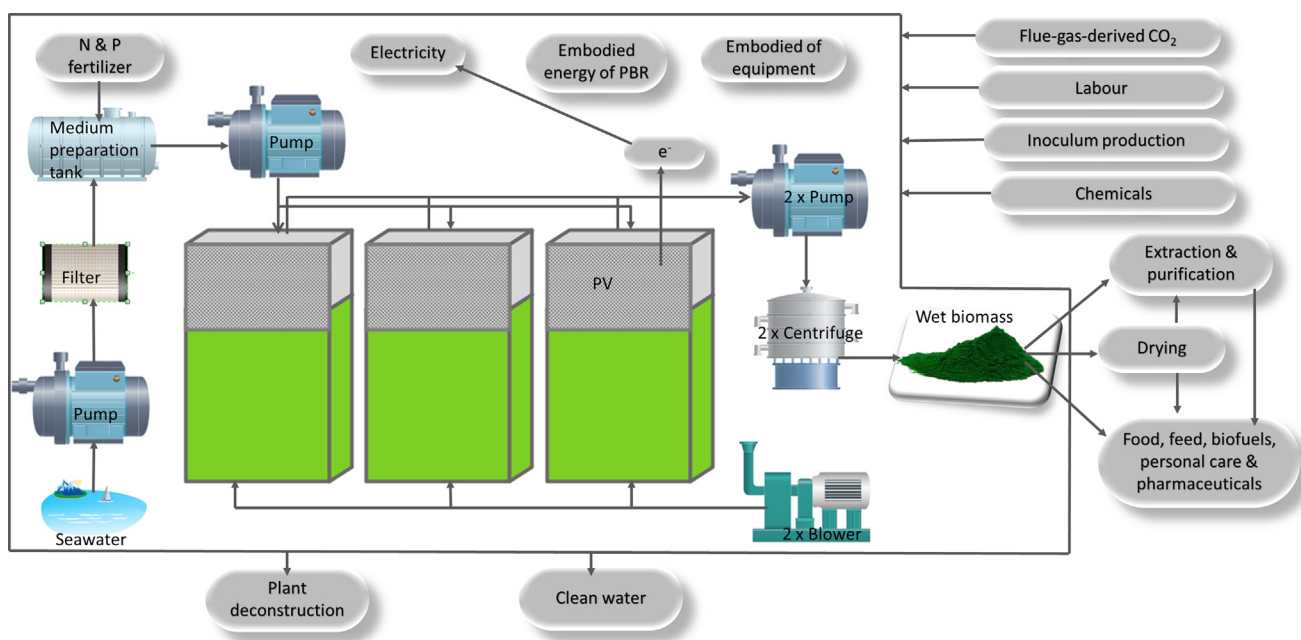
N & P fertilizer

Electricity

Embodied energy of PBR

Embodied of equipment

Flue-gas-derived $CO_2$

Labour

Inoculum production

Chemicals

Medium preparation tank

Pump

$e^-$

2 x Pump

Filter

PV

2 x Centrifuge

Wet biomass

Extraction & purification

Drying

Food, feed, biofuels, personal care & pharmaceuticals

Pump

Seawater

2 x Blower

Plant deconstruction

Clean water